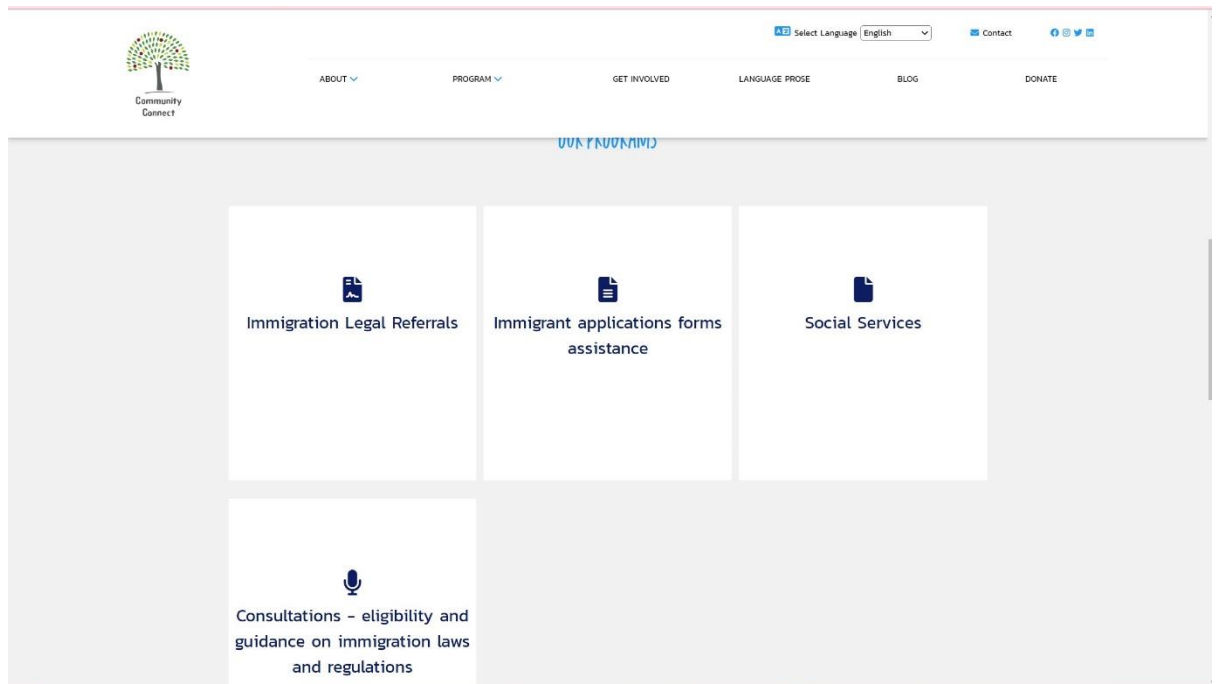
Community Connect

Select Language English

Contact

ABOUT

PROGRAM

GET INVOLVED

LANGUAGE PROSE

BLOG

DONATE

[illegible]

Immigration Legal Referrals

Immigrant applications forms assistance

Social Services

Consultations - eligibility and guidance on immigration laws and regulations